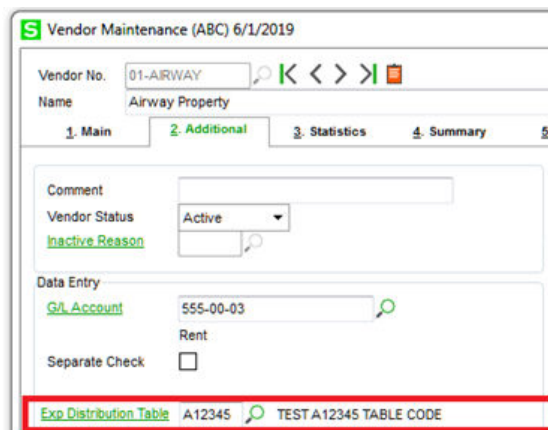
S Vendor Maintenance (ABC) 6/1/2019

Vendor No. 01-AIRWAY
Name Airway Property

1. Main
2. Additional
3. Statistics
4. Summary
5

Comment
Vendor Status Active
Inactive Reason

Data Entry
G/L Account 555-00-03
Rent
Separate Check

Exp Distribution Table A12345 TEST A12345 TABLE CODE